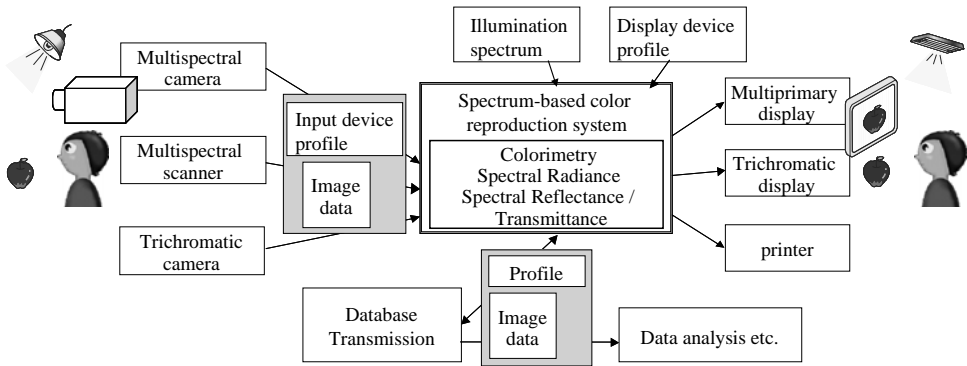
Multispectral camera

Multispectral scanner

Trichromatic camera

Input device profile

Image data

Illumination spectrum

Display device profile

Spectrum-based color reproduction system

Colorimetry
Spectral Radiance
Spectral Reflectance / Transmittance

Multiprimary display

Trichromatic display

printer

Profile

Image data

Database Transmission

Data analysis etc.